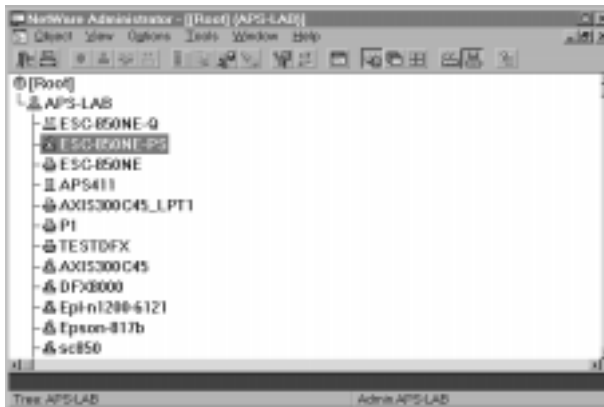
NetWare Administrator - [[Root] (APS-LAB)]
Object View Options Tools Window Help
[Root]
APS-LAB
ESC-850NE-Q
ESC-850NE-PS
ESC-850NE
APS411
AXIS300C45_LPT1
P1
TESTDFX
AXIS300C45
DFX8000
Epl-n1200-6121
Epson-817b
sc850
Tree: APS-LAB
Admin.APS-LAB